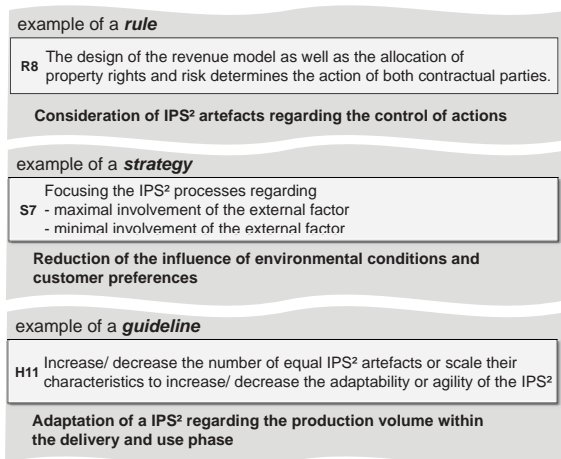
example of a ***rule***

**R8** The design of the revenue model as well as the allocation of property rights and risk determines the action of both contractual parties.

**Consideration of IPS² artefacts regarding the control of actions**

example of a ***strategy***

**S7** Focusing the IPS² processes regarding
- maximal involvement of the external factor
- minimal involvement of the external factor

**Reduction of the influence of environmental conditions and customer preferences**

example of a ***guideline***

**H11** Increase/ decrease the number of equal IPS² artefacts or scale their characteristics to increase/ decrease the adaptability or agility of the IPS²

**Adaptation of a IPS² regarding the production volume within the delivery and use phase**